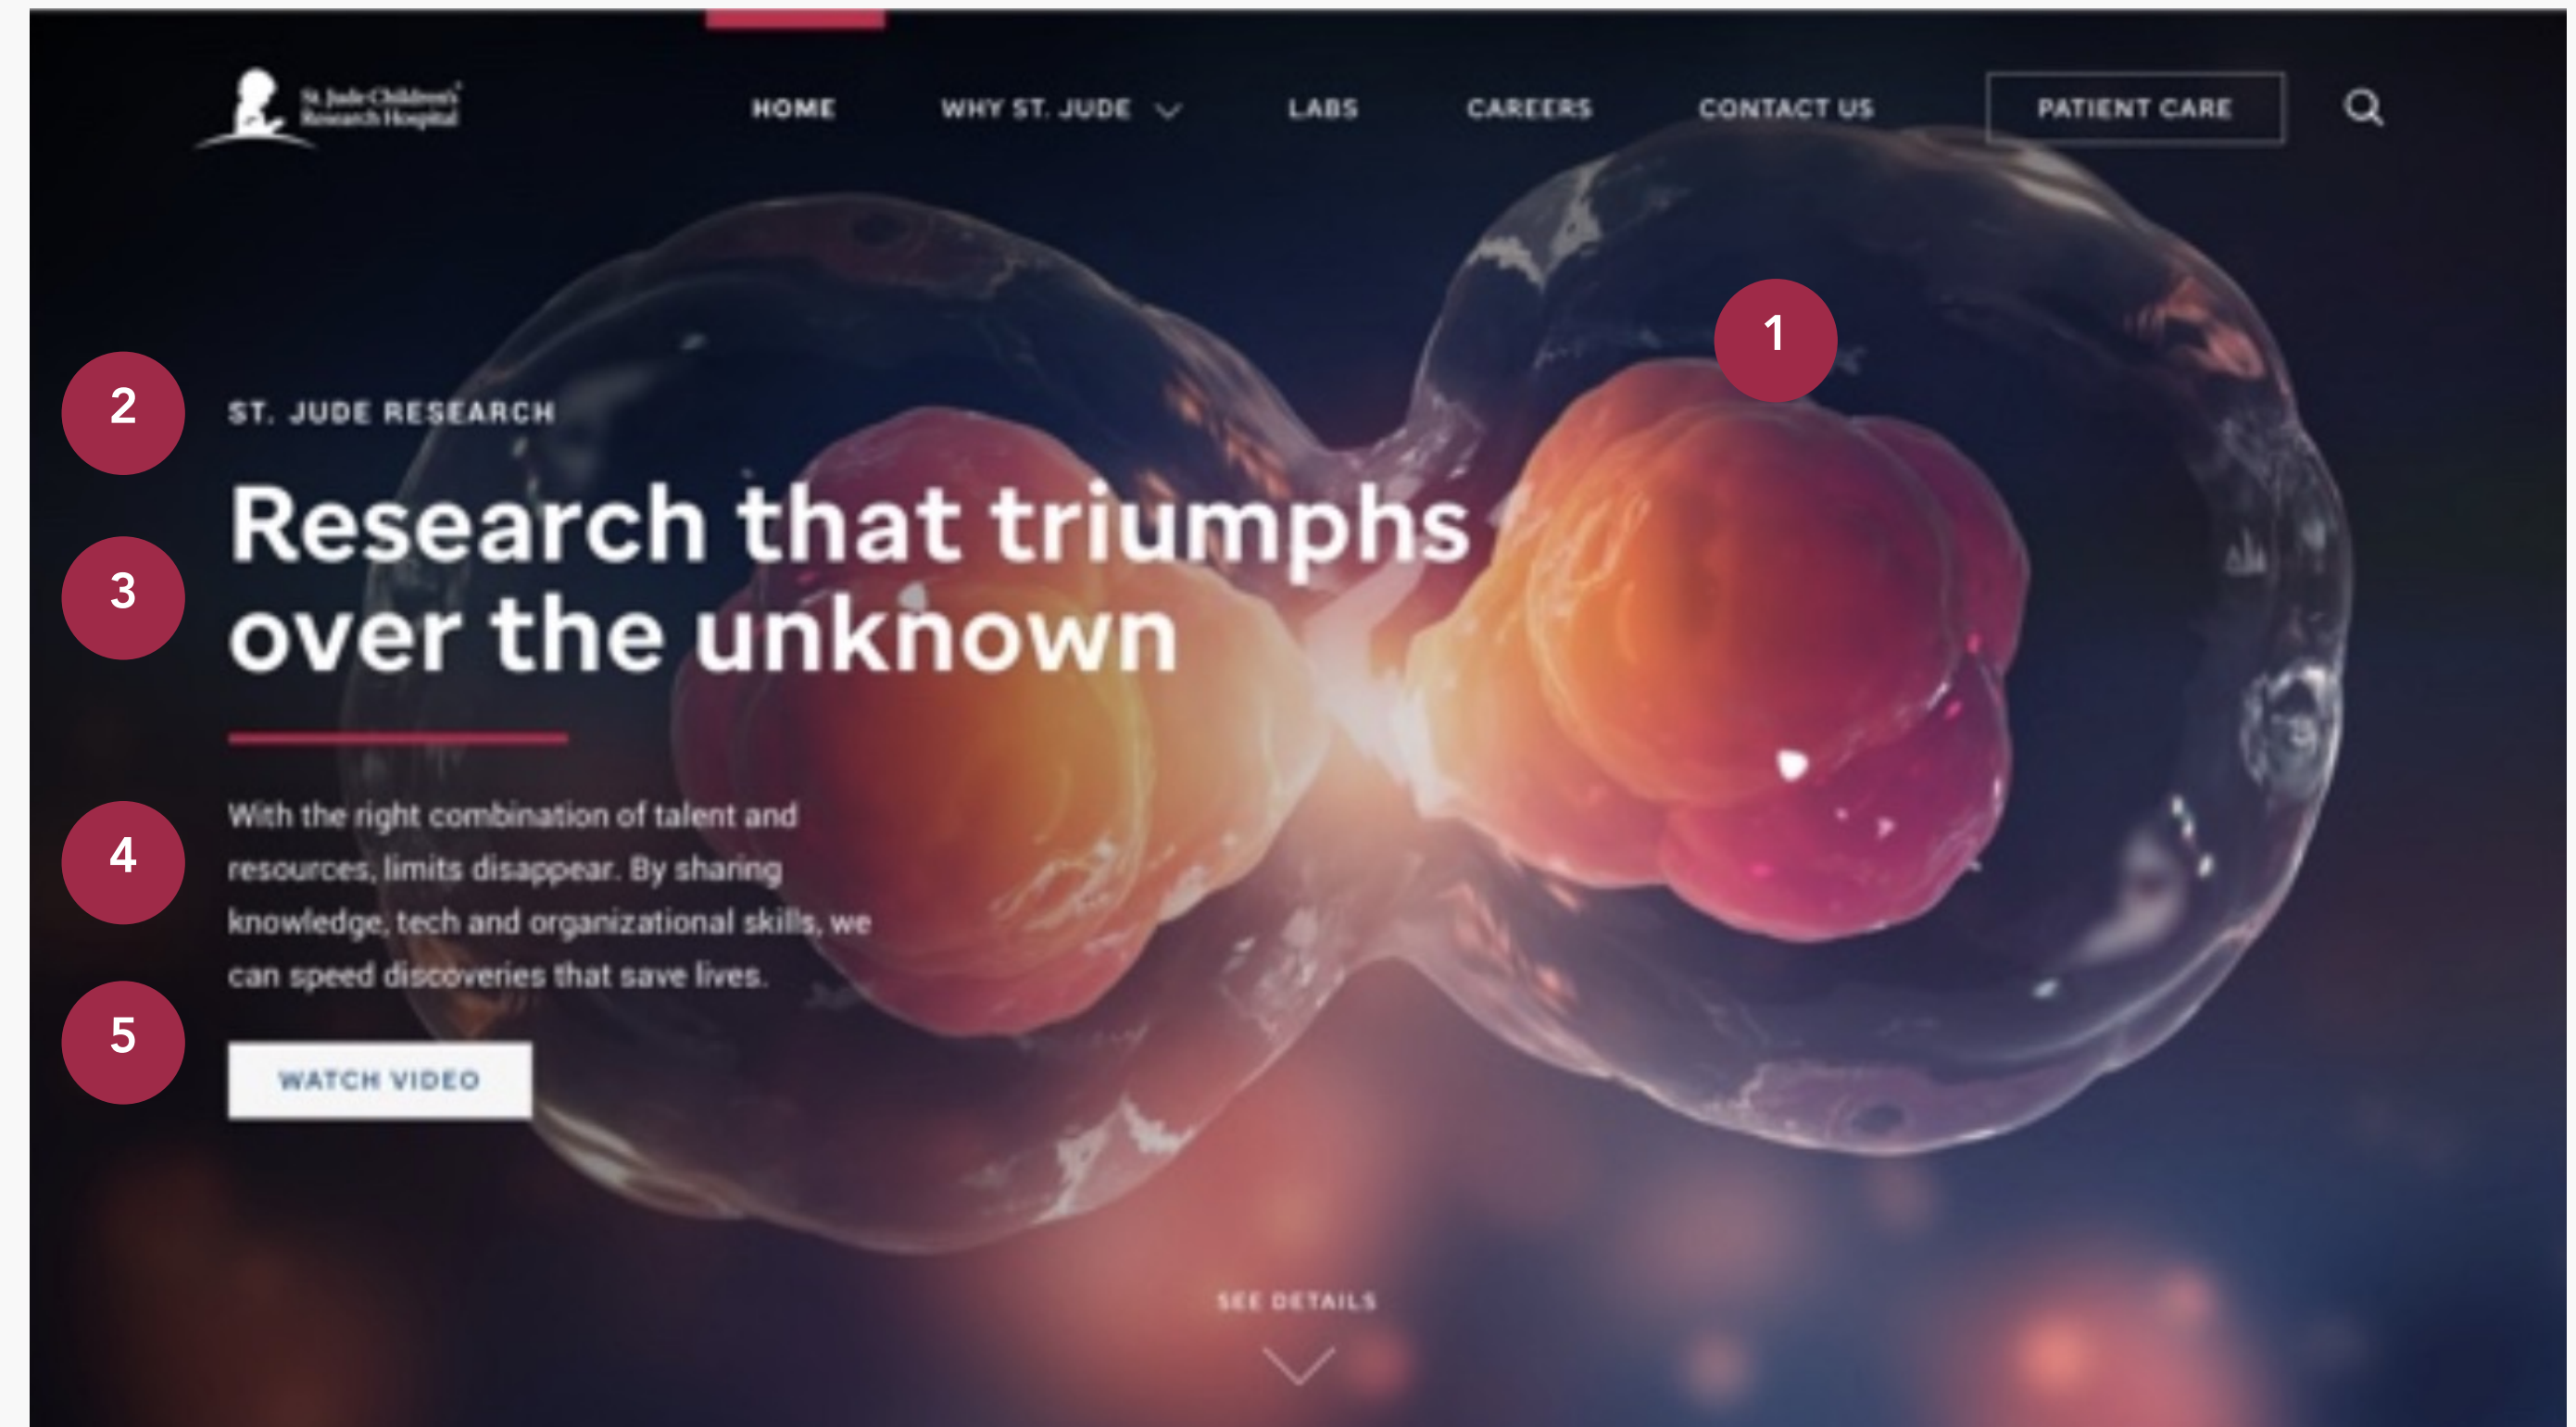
St. Jude Children's Research Hospital

HOME WHY ST. JUDE LABS CAREERS CONTACT US PATIENT CARE

1

2

ST. JUDE RESEARCH

Research that triumphs over the unknown

3

4

With the right combination of talent and resources, limits disappear. By sharing knowledge, tech and organizational skills, we can speed discoveries that save lives.

5

WATCH VIDEO

SEE DETAILS